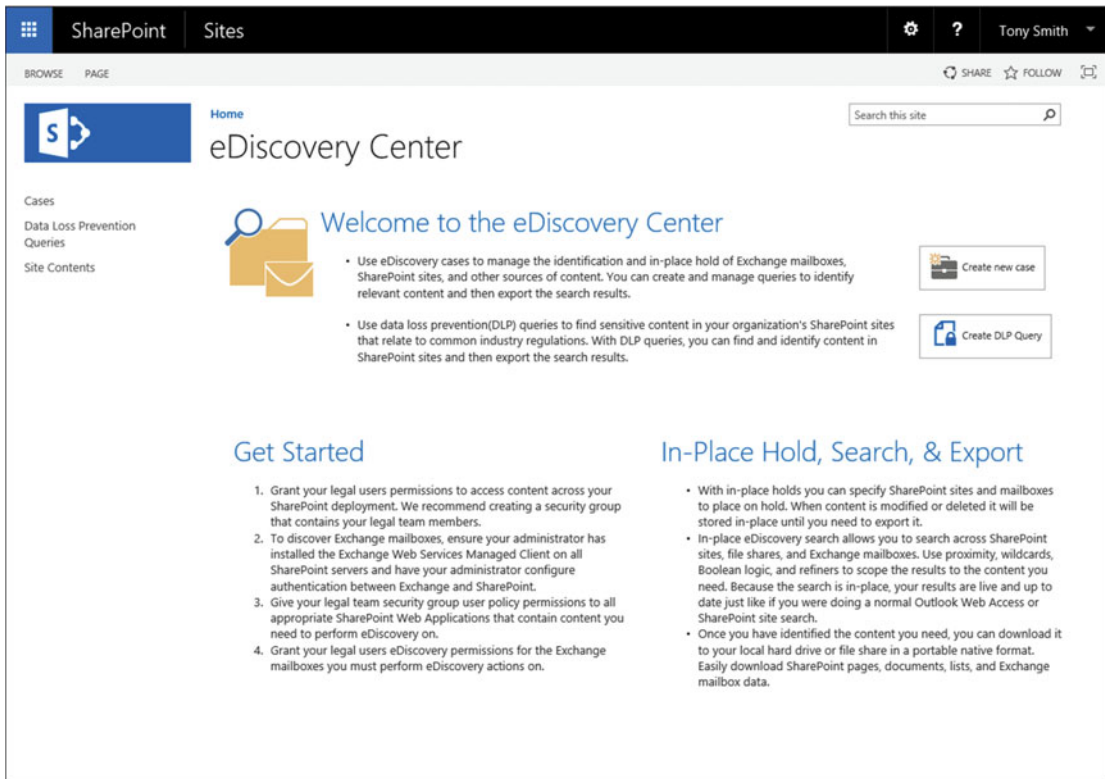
SharePoint Sites ? Tony Smith

BROWSE PAGE

SHARE FOLLOW

Home

eDiscovery Center

Search this site

Cases

Data Loss Prevention Queries

Site Contents

Welcome to the eDiscovery Center

- Use eDiscovery cases to manage the identification and in-place hold of Exchange mailboxes, SharePoint sites, and other sources of content. You can create and manage queries to identify relevant content and then export the search results.

Create new case

- Use data loss prevention(DLP) queries to find sensitive content in your organization's SharePoint sites that relate to common industry regulations. With DLP queries, you can find and identify content in SharePoint sites and then export the search results.

Create DLP Query

Get Started

1. Grant your legal users permissions to access content across your SharePoint deployment. We recommend creating a security group that contains your legal team members.
2. To discover Exchange mailboxes, ensure your administrator has installed the Exchange Web Services Managed Client on all SharePoint servers and have your administrator configure authentication between Exchange and SharePoint.
3. Give your legal team security group user policy permissions to all appropriate SharePoint Web Applications that contain content you need to perform eDiscovery on.
4. Grant your legal users eDiscovery permissions for the Exchange mailboxes you must perform eDiscovery actions on.

In-Place Hold, Search, & Export

- With in-place holds you can specify SharePoint sites and mailboxes to place on hold. When content is modified or deleted it will be stored in-place until you need to export it.
- In-place eDiscovery search allows you to search across SharePoint sites, file shares, and Exchange mailboxes. Use proximity, wildcards, Boolean logic, and refiners to scope the results to the content you need. Because the search is in-place, your results are live and up to date just like if you were doing a normal Outlook Web Access or SharePoint site search.
- Once you have identified the content you need, you can download it to your local hard drive or file share in a portable native format. Easily download SharePoint pages, documents, lists, and Exchange mailbox data.